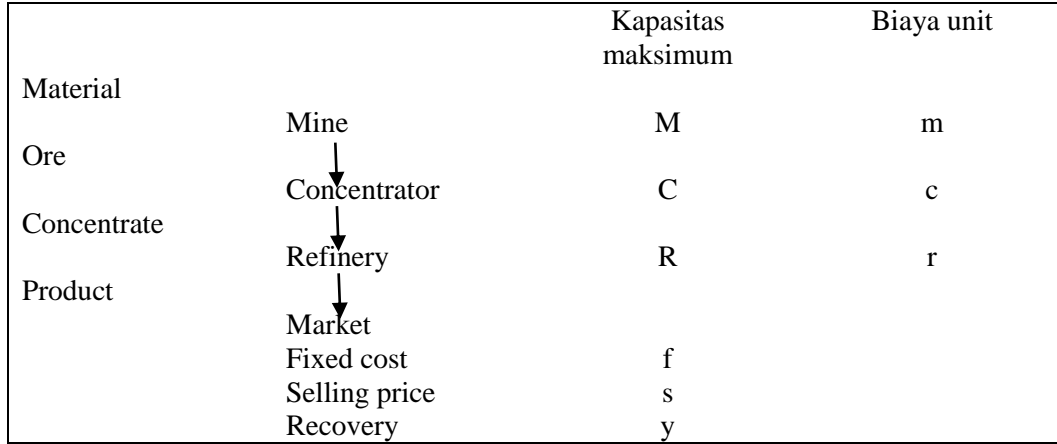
| | | Kapasitas maksimum | Biaya unit |
|---|---|---|---|
| Material | | | |
| | Mine | M | m |
| Ore | | | |
| | Concentrator | C | c |
| Concentrate | | | |
| | Refinery | R | r |
| Product | | | |
| | Market | | |
| | Fixed cost | f | |
| | Selling price | s | |
| | Recovery | y | |